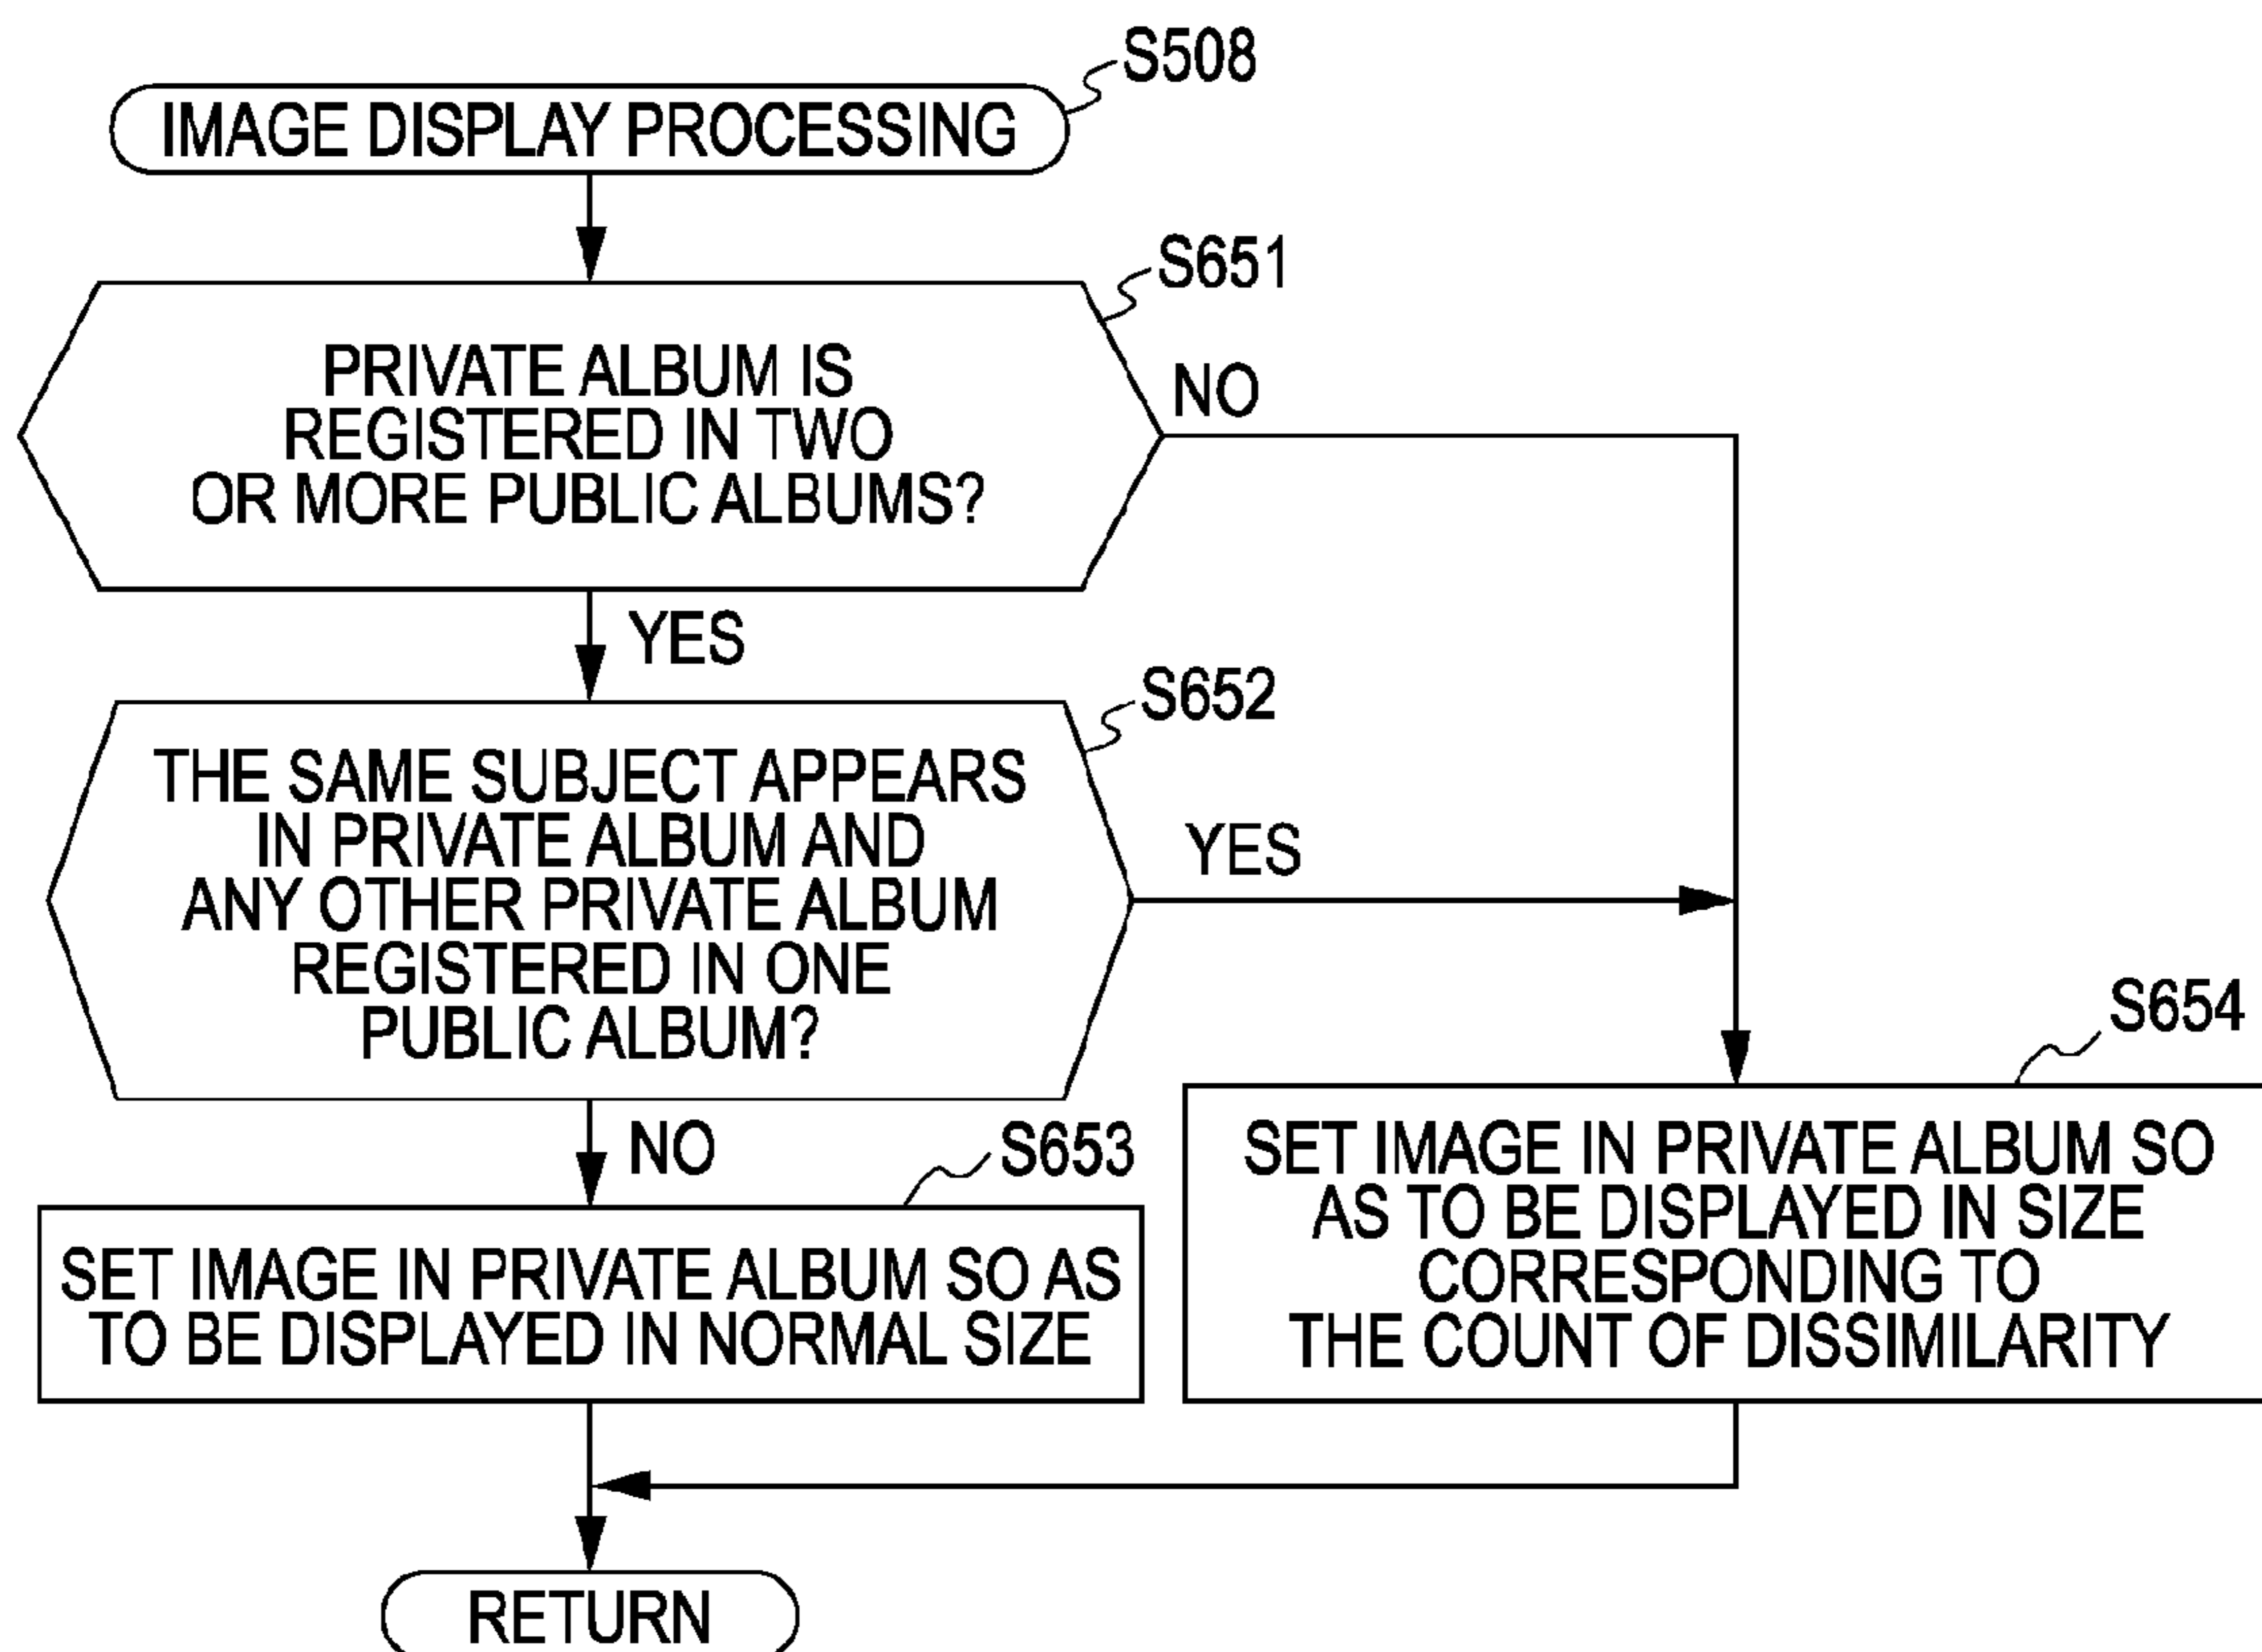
S508

IMAGE DISPLAY PROCESSING

S651

PRIVATE ALBUM IS REGISTERED IN TWO OR MORE PUBLIC ALBUMS?

NO

YES

S652

THE SAME SUBJECT APPEARS IN PRIVATE ALBUM AND ANY OTHER PRIVATE ALBUM REGISTERED IN ONE PUBLIC ALBUM?

YES

S654

NO

S653

SET IMAGE IN PRIVATE ALBUM SO AS TO BE DISPLAYED IN NORMAL SIZE

SET IMAGE IN PRIVATE ALBUM SO AS TO BE DISPLAYED IN SIZE CORRESPONDING TO THE COUNT OF DISSIMILARITY

RETURN